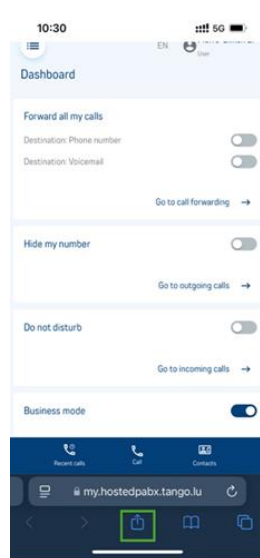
10:30
5G

EN
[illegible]
User

Dashboard

Forward all my calls

Destination: Phone number

Destination: Voicemail

Go to call forwarding →

Hide my number

Go to outgoing calls →

Do not disturb

Go to incoming calls →

Business mode

Recent calls
Call
Contacts

my.hostedpabx.tango.lu